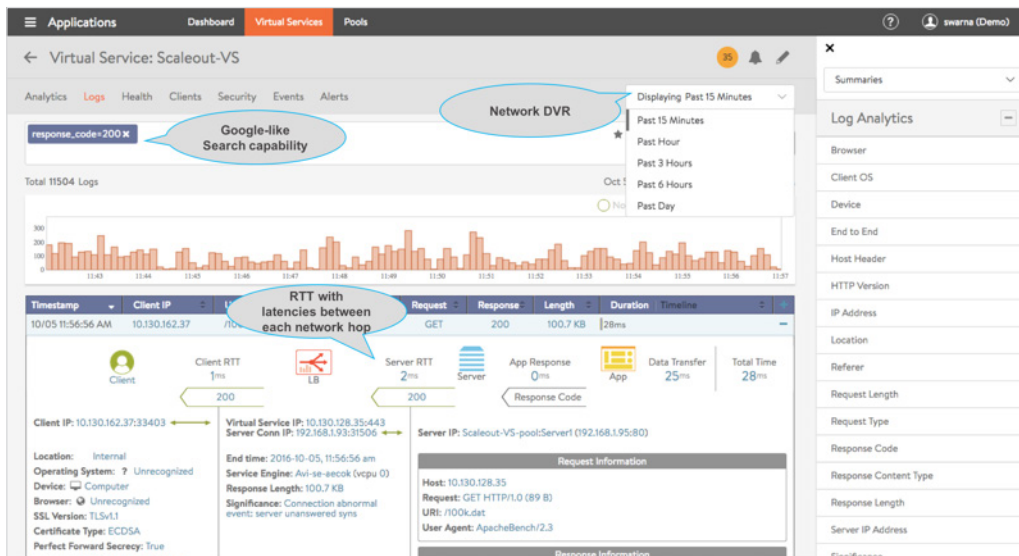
Applications Dashboard Virtual Services Pools

swarna (Demo)

Virtual Service: Scaleout-VS

35

Analytics Logs Health Clients Security Events Alerts

Network DVR

Displaying Past 15 Minutes

Past 15 Minutes
Past Hour
Past 3 Hours
Past 6 Hours
Past Day

response_code=200

Google-like Search capability

Total 11504 Logs

Oct 5

No

300
200
100
0

11:43 11:44 11:45 11:46 11:47 11:48 11:49 11:50 11:51 11:52 11:53 11:54 11:55 11:56 11:57

RTT with latencies between each network hop

| Timestamp | Client IP | | Request | Response | Length | Duration | Timeline |
|---|---|---|---|---|---|---|---|
| 10/05 11:56:56 AM | 10.130.162.37 | /10 | GET | 200 | 100.7 KB | 28ms | |

Client
Client RTT 1ms
LB
Server RTT 2ms
Server
App Response 0ms
App
Data Transfer 25ms
Total Time 28ms

200
200
Response Code

Client IP: 10.130.162.37:33403

Location: Internal
Operating System: ? Unrecognized
Device: Computer
Browser: Unrecognized
SSL Version: TLSv1.1
Certificate Type: ECDSA
Perfect Forward Secrecy: True

Virtual Service IP: 10.130.128.35:443
Server Conn IP: 192.168.1.93:31506

End time: 2016-10-05, 11:56:56 am
Service Engine: Avi-se-aecok (vcpu 0)
Response Length: 100.7 KB
Significance: Connection abnormal event: server unanswered syns

Server IP: Scaleout-VS-pool:Server1 (192.168.1.95:80)

Request Information
Host: 10.130.128.35
Request: GET HTTP/1.0 (89 B)
URI: /100k.dat
User Agent: ApacheBench/2.3

Response Information

Summaries

Log Analytics

Browser
Client OS
Device
End to End
Host Header
HTTP Version
IP Address
Location
Referer
Request Length
Request Type
Response Code
Response Content Type
Response Length
Server IP Address